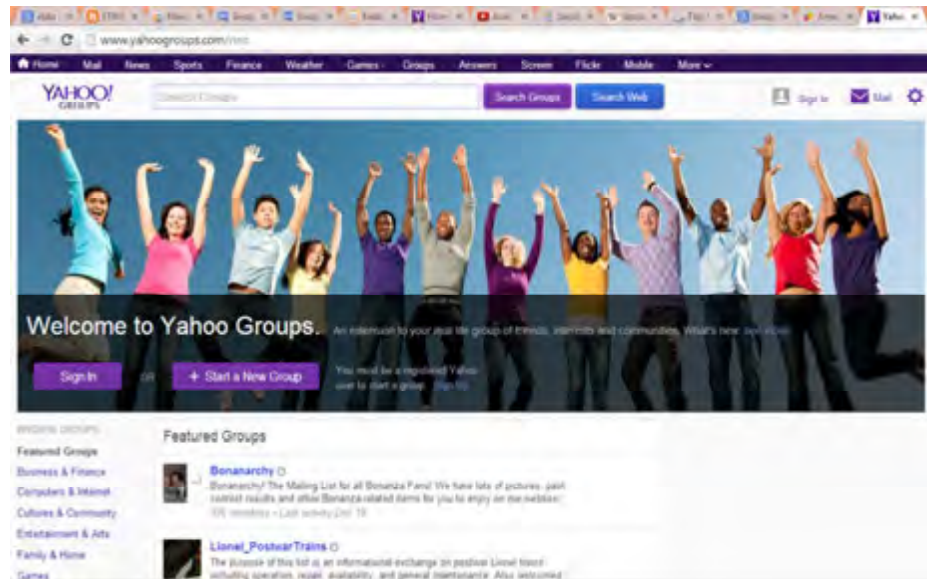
www.yahoogroups.com/neo

Home Mail News Sports Finance Weather Games Groups Answers Screen Flickr Mobile More

YAHOO! GROUPS

Search Groups

Search Groups Search Web

Sign In Mail

Welcome to Yahoo Groups. An extension to your real life group of friends, interests and communities. What's new: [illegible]

Sign In or + Start a New Group

You must be a registered Yahoo user to start a group. Sign Up

BROWSE GROUPS

Featured Groups

Business & Finance

Computers & Internet

Cultures & Community

Entertainment & Arts

Family & Home

Games

Featured Groups

Bonanarchy

Bonanarchy! The Mailing List for all Bonanza Fans! We have lots of pictures, past contest results and allow Bonanza related items for you to enjoy on our website.

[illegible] members · Last activity Dec 18

Lionel_PostwarTrains

The purpose of this list is an informational exchange on postwar Lionel trains including operation, repair, availability, and general maintenance. Also welcomed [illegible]